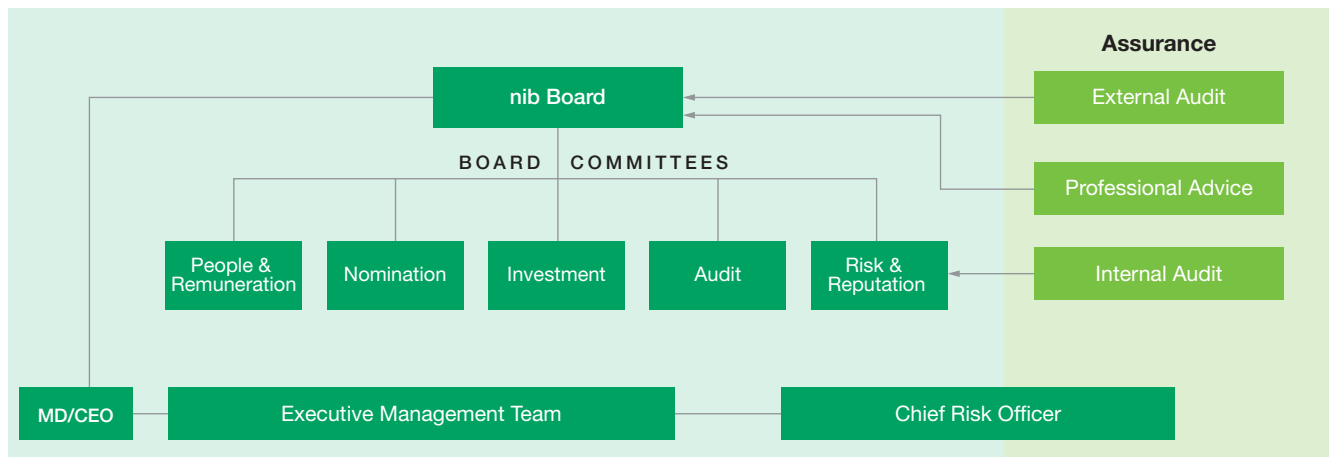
Assurance

nib Board

External Audit

BOARD COMMITTEES

Professional Advice

People & Remuneration

Nomination

Investment

Audit

Risk & Reputation

Internal Audit

MD/CEO

Executive Management Team

Chief Risk Officer